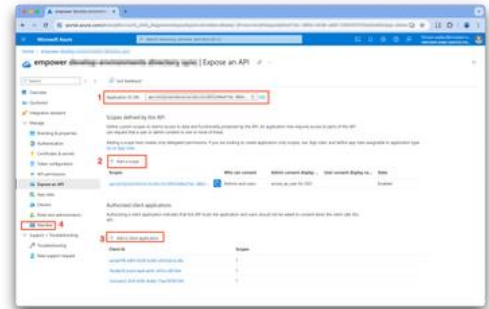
Microsoft Azure

empower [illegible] | Expose an API

Got feedback?

1 Application ID URI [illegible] Edit

Scopes defined by this API

2 + Add a scope

| Scopes | Who can consent | Admin consent display na... | User consent display na... | State |
|---|---|---|---|---|
| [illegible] | Admins and users | access_as_user for SSO | | Enabled |

Authorized client applications

3 + Add a client application

| Client ID | Scopes |
|---|---|
| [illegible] | 1 |
| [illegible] | 1 |
| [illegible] | 1 |

Overview
Quickstart
Integration assistant
Manage
Branding & properties
Authentication
Certificates & secrets
Token configuration
API permissions
Expose an API
App roles
Owners
Roles and administrators
Manifest 4
Support + Troubleshooting
Troubleshooting
New support request